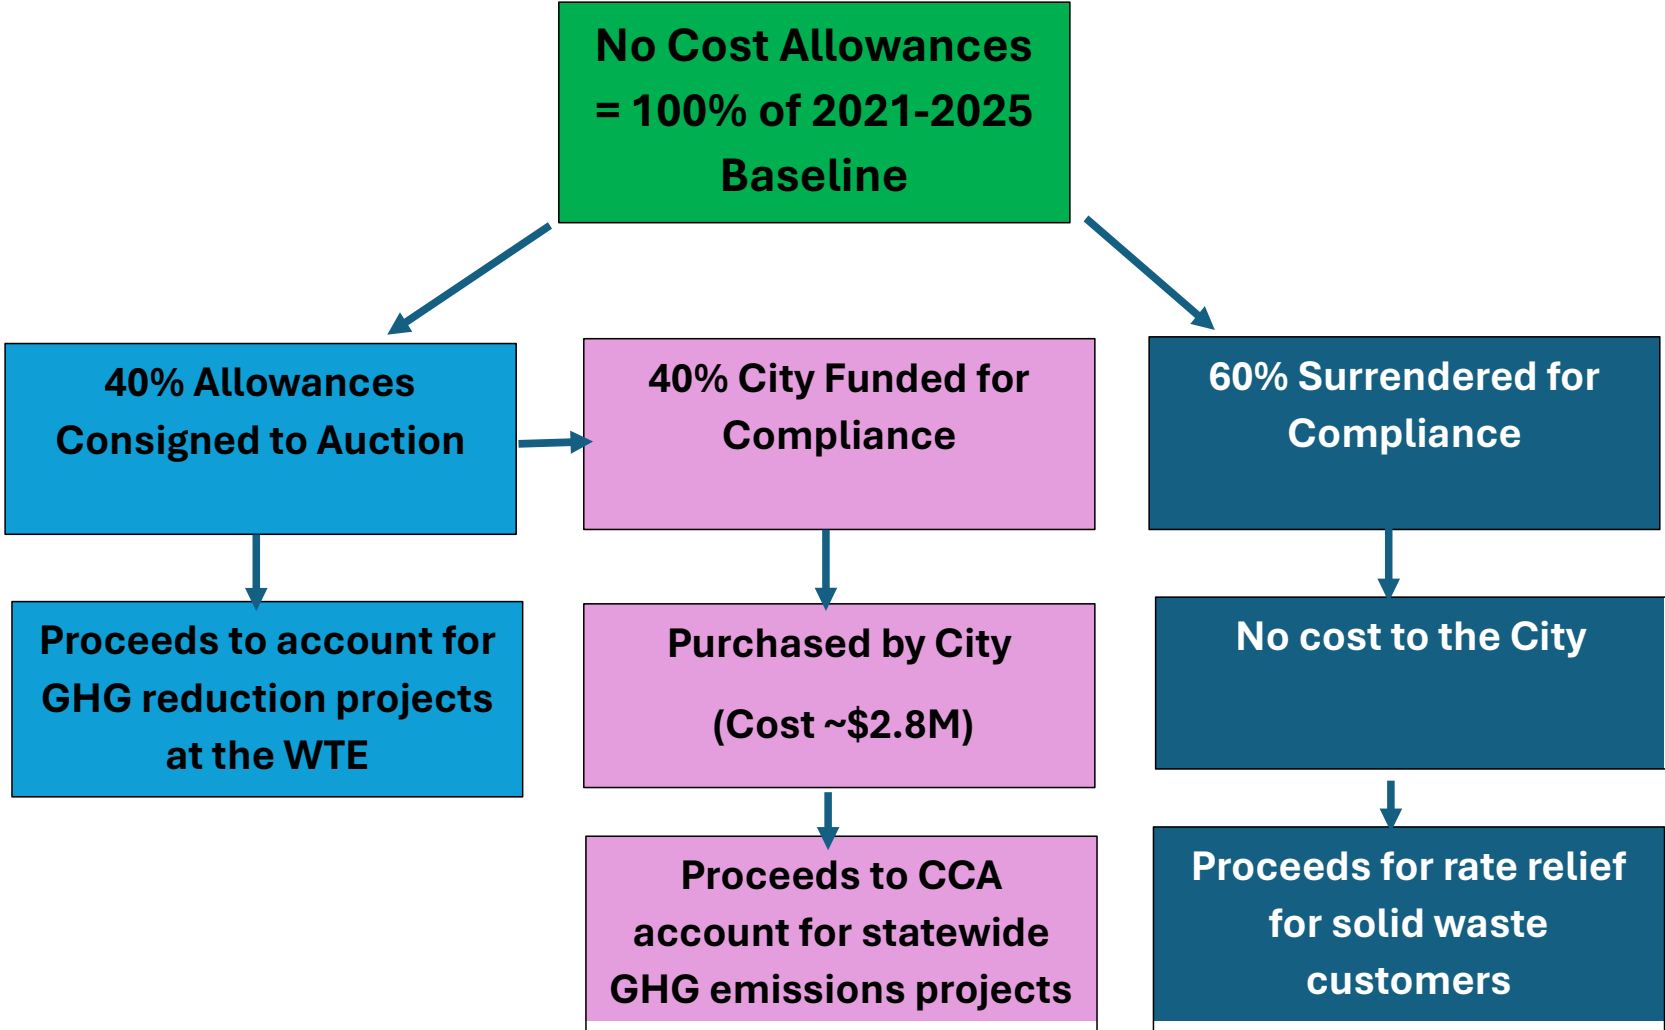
No Cost Allowances = 100% of 2021-2025 Baseline

40% Allowances Consigned to Auction

Proceeds to account for GHG reduction projects at the WTE

40% City Funded for Compliance

Purchased by City

(Cost ~$2.8M)

Proceeds to CCA account for statewide GHG emissions projects

60% Surrendered for Compliance

No cost to the City

Proceeds for rate relief for solid waste customers